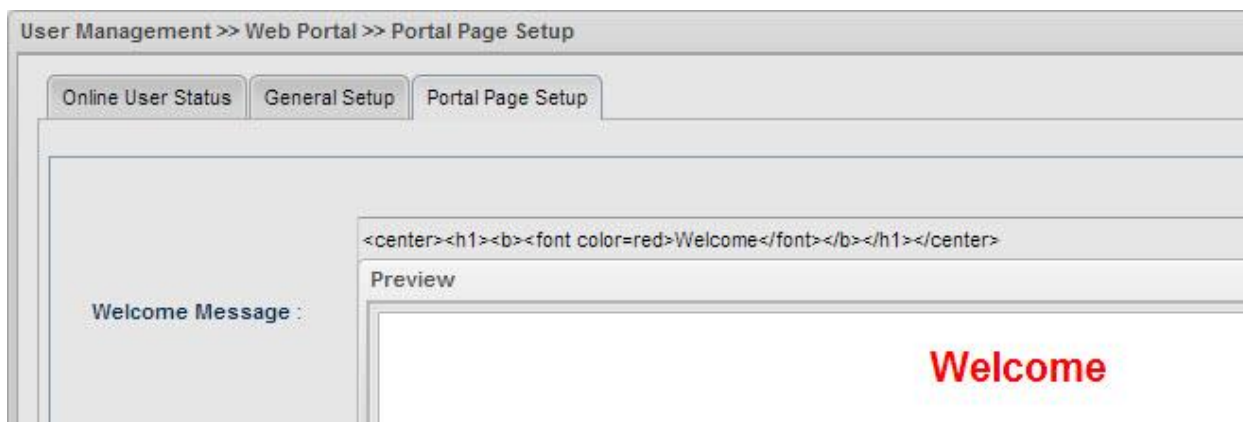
User Management >> Web Portal >> Portal Page Setup

Online User Status | General Setup | Portal Page Setup

<center><h1><b><font color=red>Welcome</font></b></h1></center>

Welcome Message :

Preview

Welcome